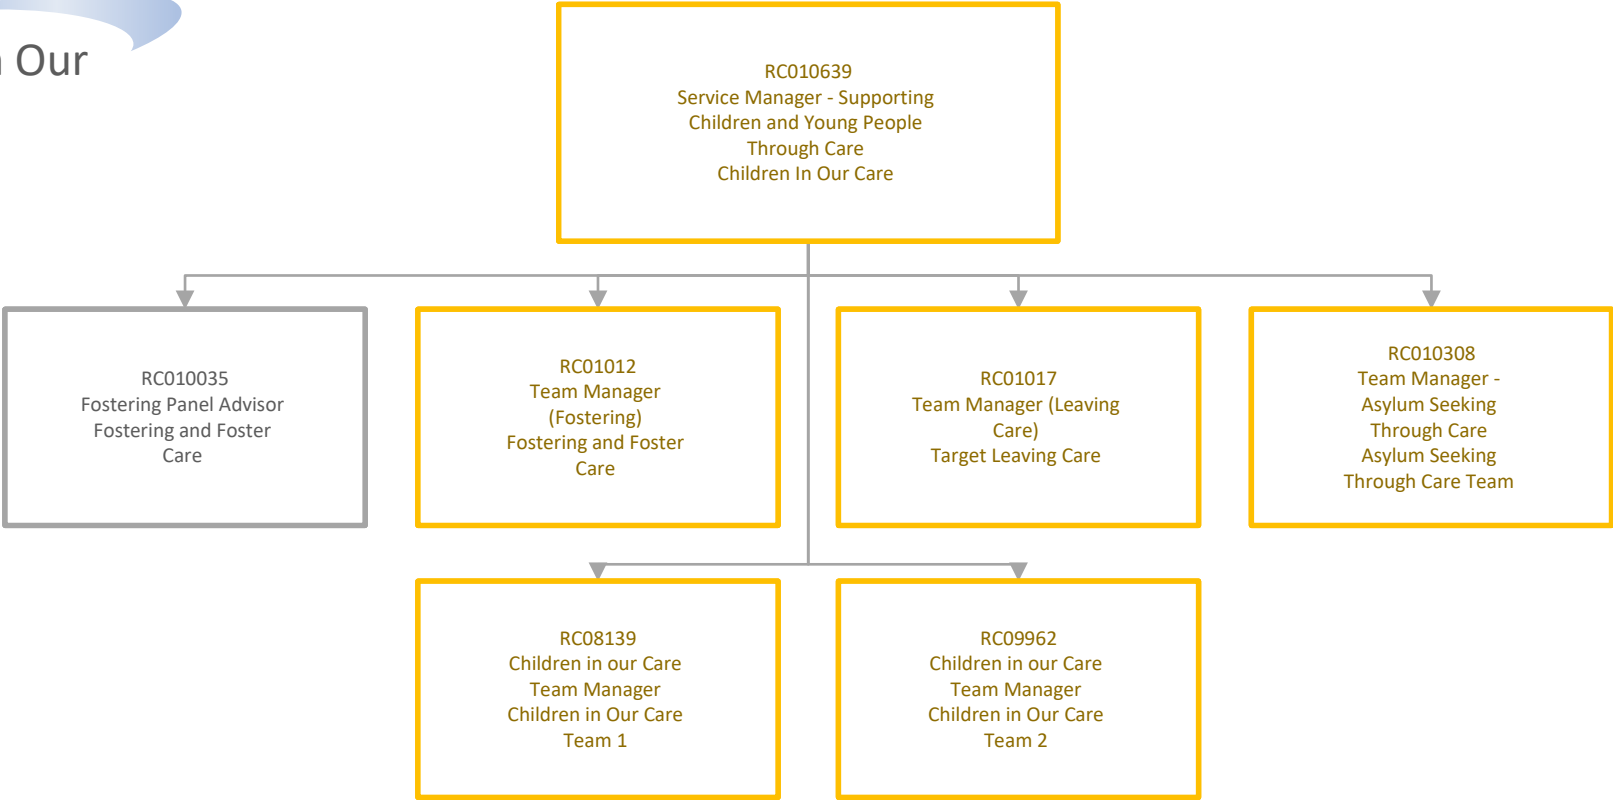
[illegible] Our

RC010639
Service Manager - Supporting Children and Young People Through Care
Children In Our Care

RC010035
Fostering Panel Advisor
Fostering and Foster Care

RC01012
Team Manager (Fostering)
Fostering and Foster Care

RC01017
Team Manager (Leaving Care)
Target Leaving Care

RC010308
Team Manager - Asylum Seeking Through Care
Asylum Seeking Through Care Team

RC08139
Children in our Care Team Manager
Children in Our Care Team 1

RC09962
Children in our Care Team Manager
Children in Our Care Team 2